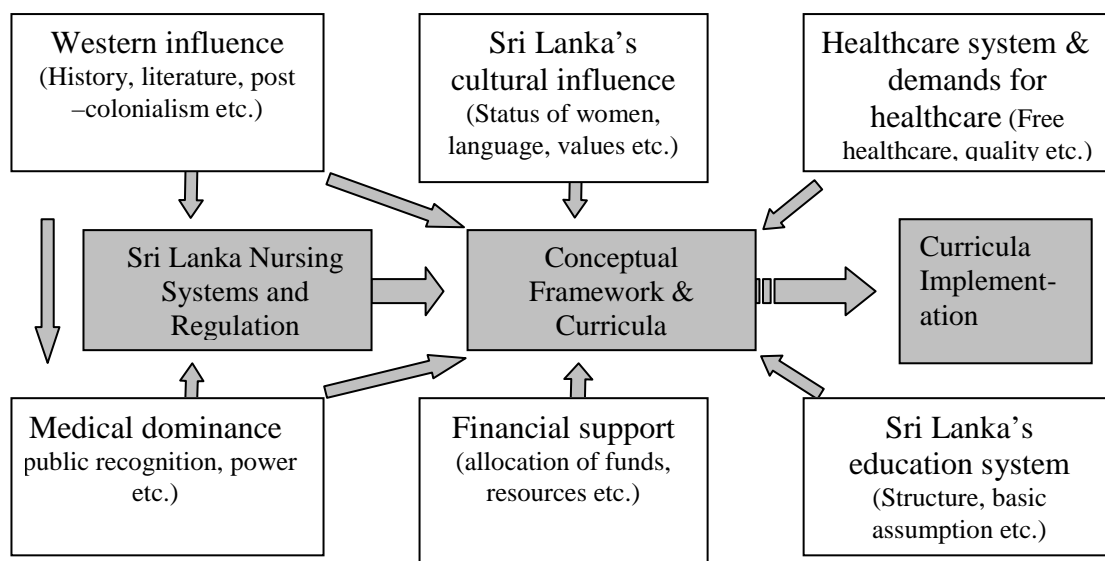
Western influence
(History, literature, post –colonialism etc.)

Sri Lanka's cultural influence
(Status of women, language, values etc.)

Healthcare system & demands for healthcare (Free healthcare, quality etc.)

Sri Lanka Nursing Systems and Regulation

Conceptual Framework & Curricula

Curricula Implementation

Medical dominance
public recognition, power etc.)

Financial support
(allocation of funds, resources etc.)

Sri Lanka's education system
(Structure, basic assumption etc.)